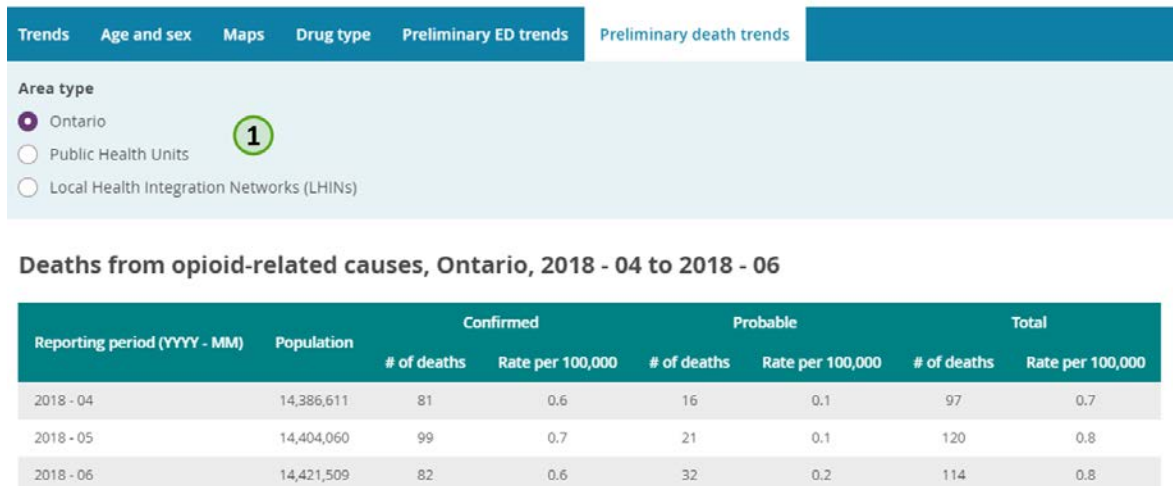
Trends | Age and sex | Maps | Drug type | Preliminary ED trends | Preliminary death trends

Area type

Ontario

Public Health Units

Local Health Integration Networks (LHINs)

1

Deaths from opioid-related causes, Ontario, 2018 - 04 to 2018 - 06

| Reporting period (YYYY - MM) | Population | Confirmed # of deaths | Confirmed Rate per 100,000 | Probable # of deaths | Probable Rate per 100,000 | Total # of deaths | Total Rate per 100,000 |
|---|---|---|---|---|---|---|---|
| 2018 - 04 | 14,386,611 | 81 | 0.6 | 16 | 0.1 | 97 | 0.7 |
| 2018 - 05 | 14,404,060 | 99 | 0.7 | 21 | 0.1 | 120 | 0.8 |
| 2018 - 06 | 14,421,509 | 82 | 0.6 | 32 | 0.2 | 114 | 0.8 |